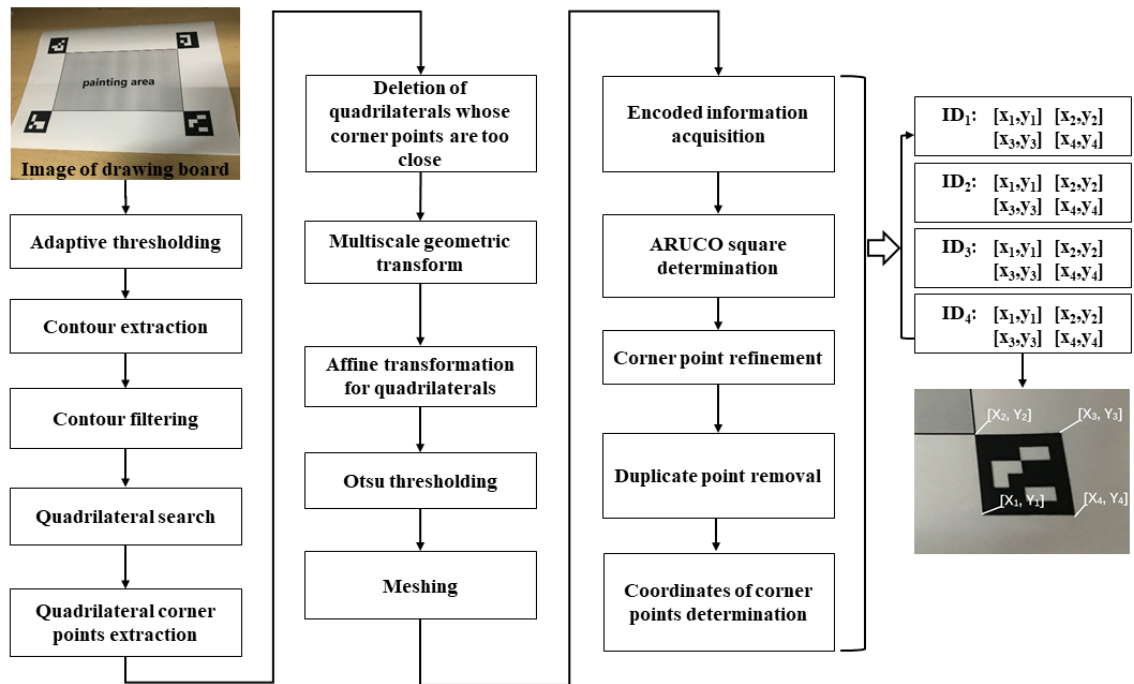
painting area

Image of drawing board

Adaptive thresholding

Contour extraction

Contour filtering

Quadrilateral search

Quadrilateral corner points extraction

Deletion of quadrilaterals whose corner points are too close

Multiscale geometric transform

Affine transformation for quadrilaterals

Otsu thresholding

Meshing

Encoded information acquisition

ARUCO square determination

Corner point refinement

Duplicate point removal

Coordinates of corner points determination

$ID_1$: $[x_1,y_1]$ $[x_2,y_2]$ $[x_3,y_3]$ $[x_4,y_4]$

$ID_2$: $[x_1,y_1]$ $[x_2,y_2]$ $[x_3,y_3]$ $[x_4,y_4]$

$ID_3$: $[x_1,y_1]$ $[x_2,y_2]$ $[x_3,y_3]$ $[x_4,y_4]$

$ID_4$: $[x_1,y_1]$ $[x_2,y_2]$ $[x_3,y_3]$ $[x_4,y_4]$

$[X_2, Y_2]$ $[X_3, Y_3]$ $[X_1, Y_1]$ $[X_4, Y_4]$